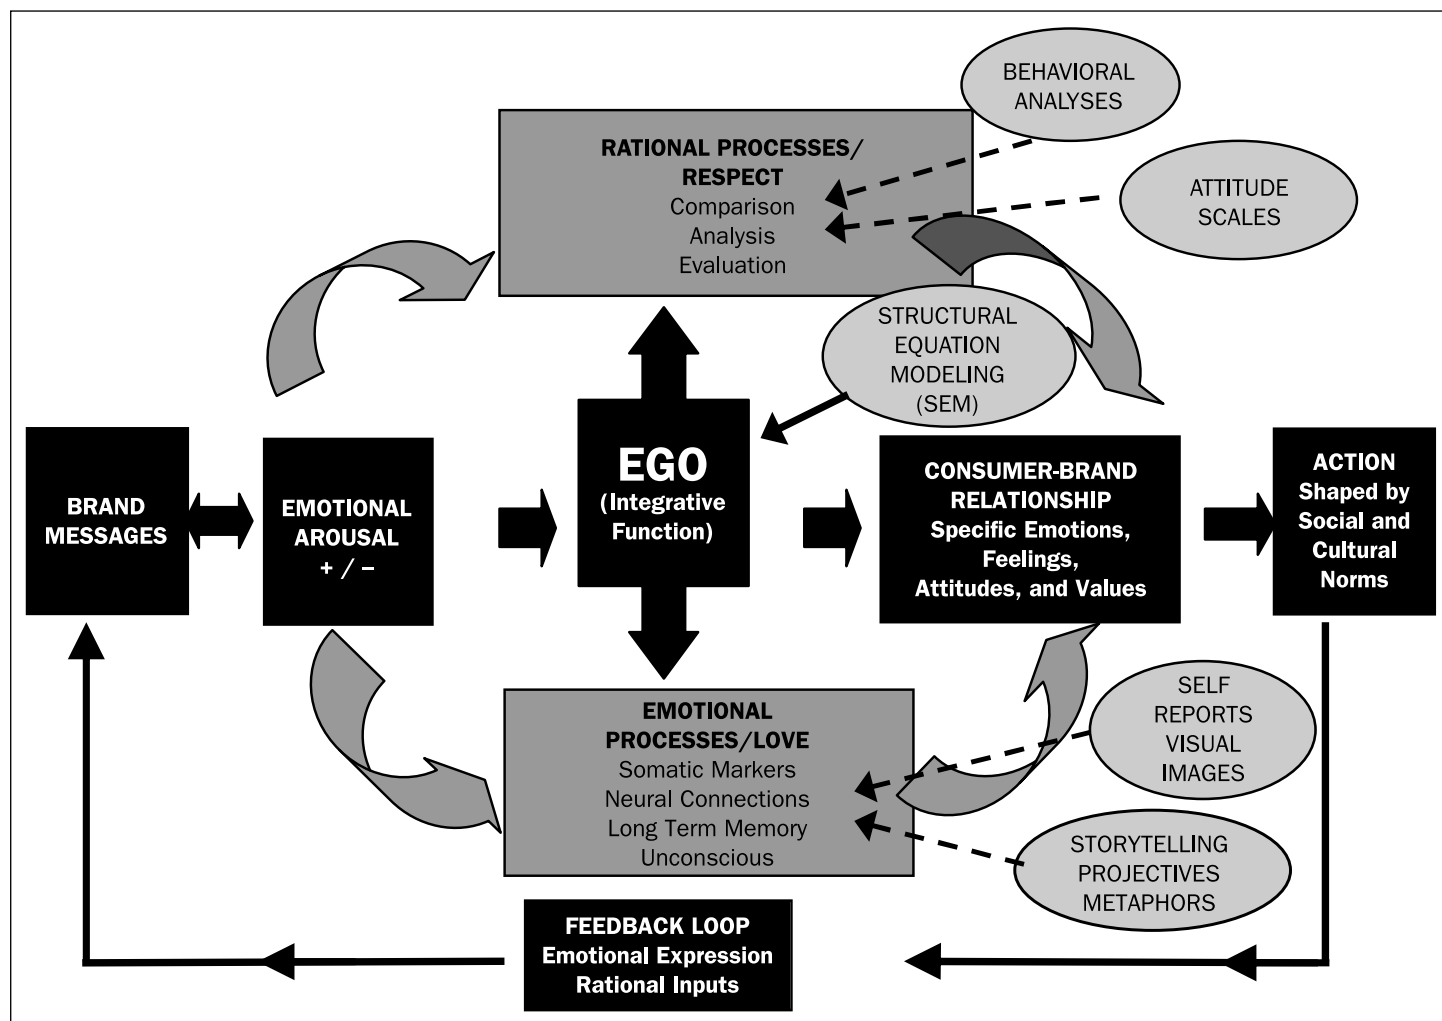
BEHAVIORAL ANALYSES

RATIONAL PROCESSES/ RESPECT
Comparison
Analysis
Evaluation

ATTITUDE SCALES

STRUCTURAL EQUATION MODELING (SEM)

BRAND MESSAGES

EMOTIONAL AROUSAL
+ / −

EGO
(Integrative Function)

CONSUMER-BRAND RELATIONSHIP
Specific Emotions, Feelings, Attitudes, and Values

ACTION
Shaped by Social and Cultural Norms

EMOTIONAL PROCESSES/LOVE
Somatic Markers
Neural Connections
Long Term Memory
Unconscious

SELF REPORTS VISUAL IMAGES

STORYTELLING PROJECTIVES METAPHORS

FEEDBACK LOOP
Emotional Expression
Rational Inputs